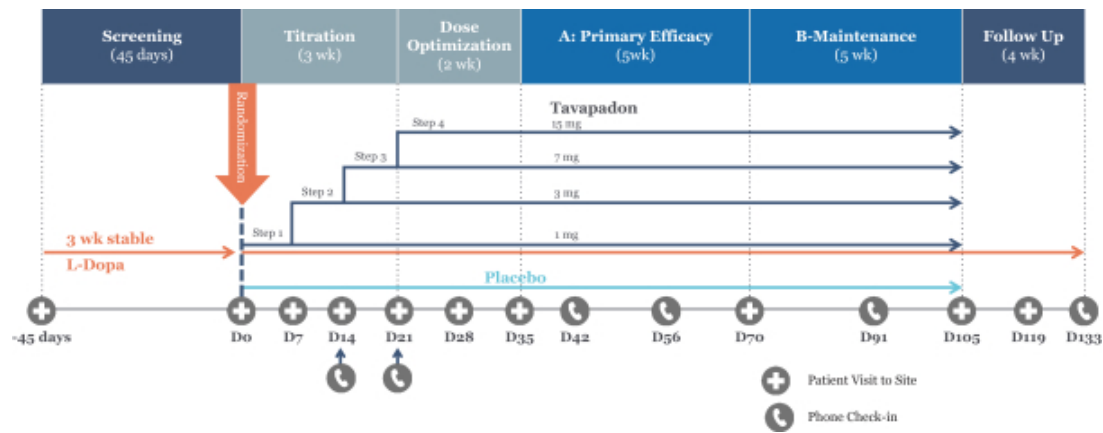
Screening (45 days)

Titration (3 wk)

Dose Optimization (2 wk)

A: Primary Efficacy (5wk)

B-Maintenance (5 wk)

Follow Up (4 wk)

Randomization

Tavapadon

Step 4

15 mg

Step 3

7 mg

Step 2

3 mg

Step 1

1 mg

3 wk stable

L-Dopa

Placebo

-45 days

D0

D7

D14

D21

D28

D35

D42

D56

D70

D91

D105

D119

D133

Patient Visit to Site

Phone Check-in